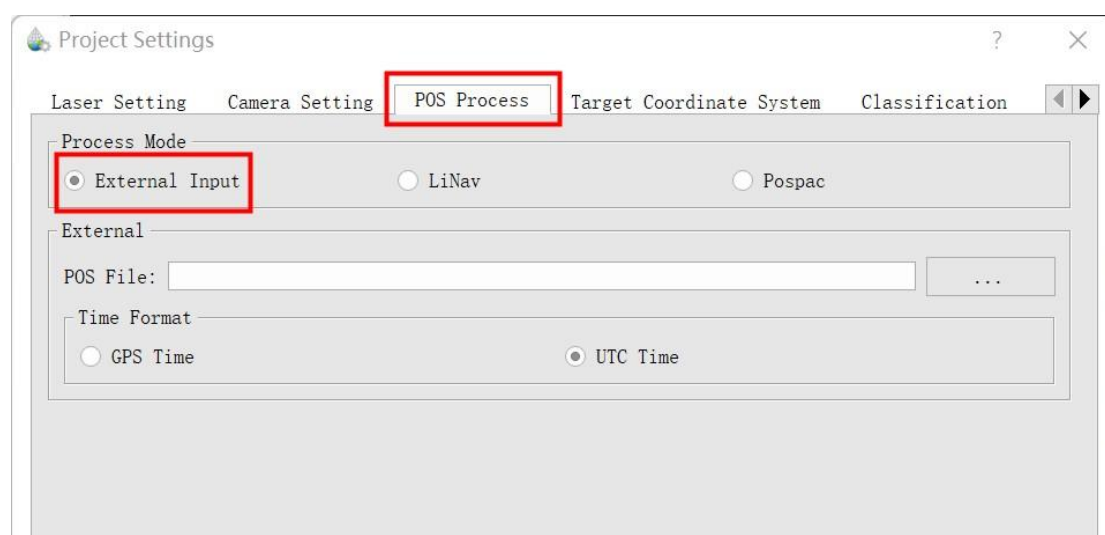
Project Settings ? ×

Laser Setting Camera Setting POS Process Target Coordinate System Classification

Process Mode

External Input LiNav Pospac

External

POS File: ...

Time Format

GPS Time UTC Time